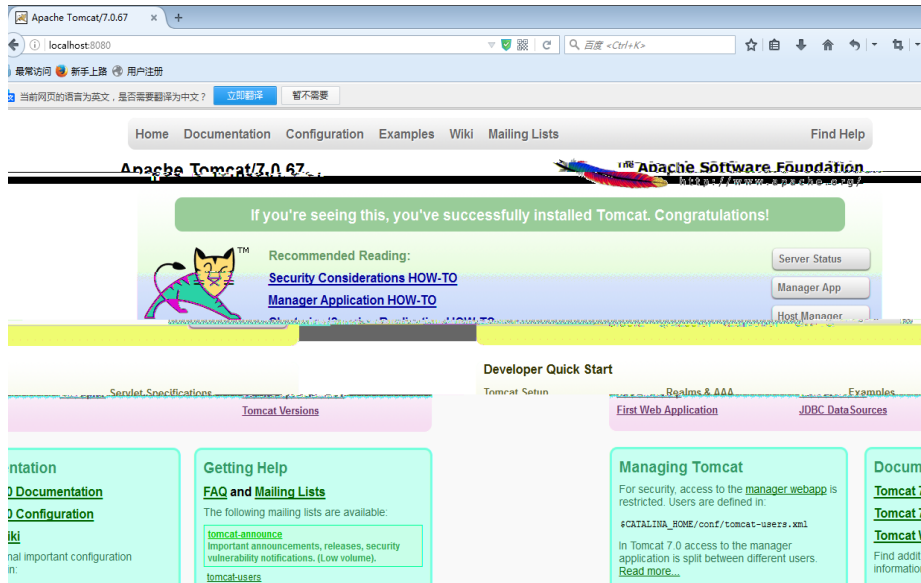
Apache Tomcat/7.0.67 × +

localhost:8080

百度 <Ctrl+K>

最常访问 新手上路 用户注册

当前网页的语言为英文，是否需要翻译为中文？ 立即翻译 暂不需要

Home Documentation Configuration Examples Wiki Mailing Lists Find Help

Apache Tomcat/7.0.67

The Apache Software Foundation
http://www.apache.org/

If you're seeing this, you've successfully installed Tomcat. Congratulations!

Recommended Reading:
Security Considerations HOW-TO
Manager Application HOW-TO
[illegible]

Server Status
Manager App
Host Manager

Developer Quick Start

Tomcat Setup
Realms & AAA
Examples
Servlet Specifications
Tomcat Versions
First Web Application
JDBC DataSources

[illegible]ntation
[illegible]0 Documentation
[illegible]0 Configuration
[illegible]iki
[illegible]nal important configuration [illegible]n:

Getting Help
FAQ and Mailing Lists
The following mailing lists are available:
tomcat-announce
Important announcements, releases, security vulnerability notifications. (Low volume).
tomcat-users

Managing Tomcat
For security, access to the manager webapp is restricted. Users are defined in:
$CATALINA_HOME/conf/tomcat-users.xml
In Tomcat 7.0 access to the manager application is split between different users.
Read more...

Docum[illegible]
Tomcat 7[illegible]
Tomcat 7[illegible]
Tomcat W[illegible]
Find addit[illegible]
informatio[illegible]